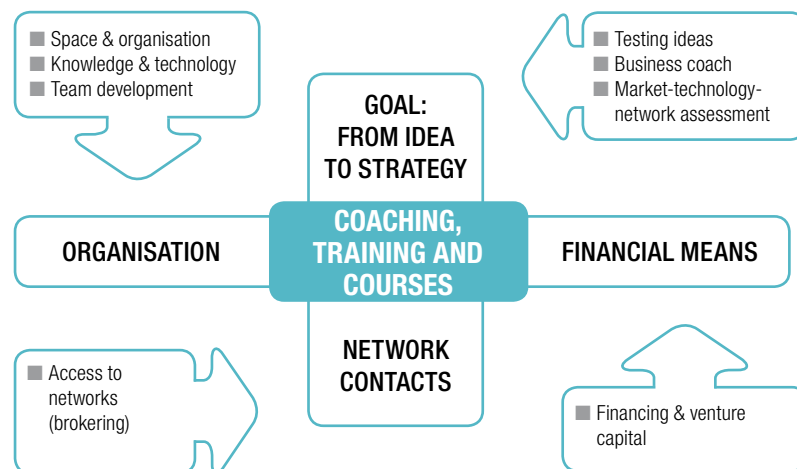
■ Space & organisation
■ Knowledge & technology
■ Team development

■ Testing ideas
■ Business coach
■ Market-technology-network assessment

GOAL: FROM IDEA TO STRATEGY

ORGANISATION

COACHING, TRAINING AND COURSES

FINANCIAL MEANS

NETWORK CONTACTS

■ Access to networks (brokering)

■ Financing & venture capital